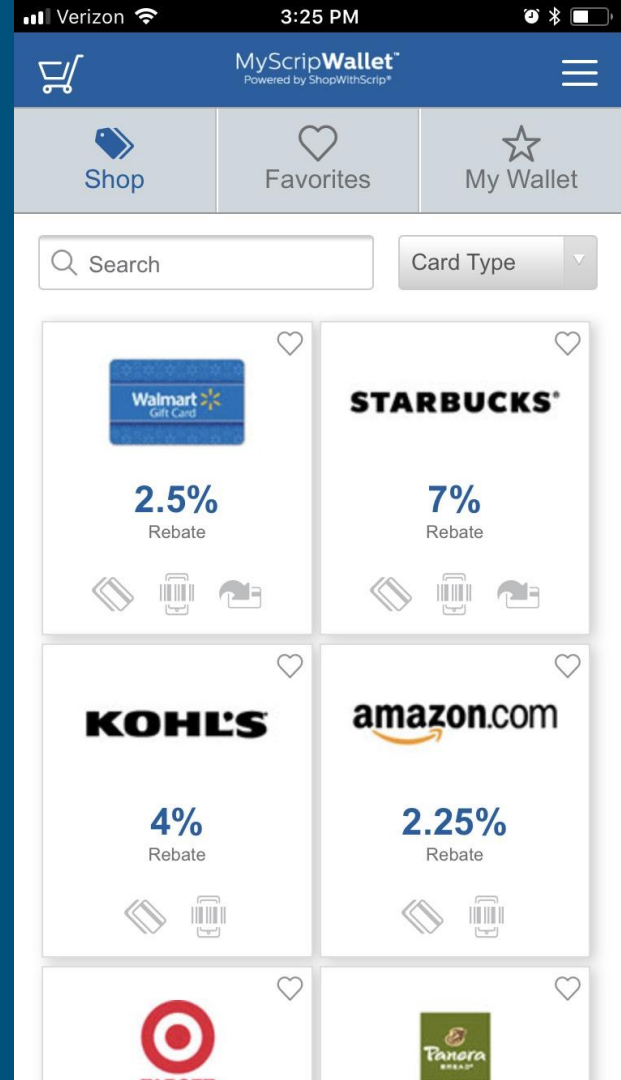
Verizon 3:25 PM

MyScripWallet™
Powered by ShopWithScrip®

Shop
Favorites
My Wallet

Search
Card Type

Walmart Gift Card
2.5%
Rebate

STARBUCKS®
7%
Rebate

KOHL'S
4%
Rebate

amazon.com
2.25%
Rebate

Panera BREAD